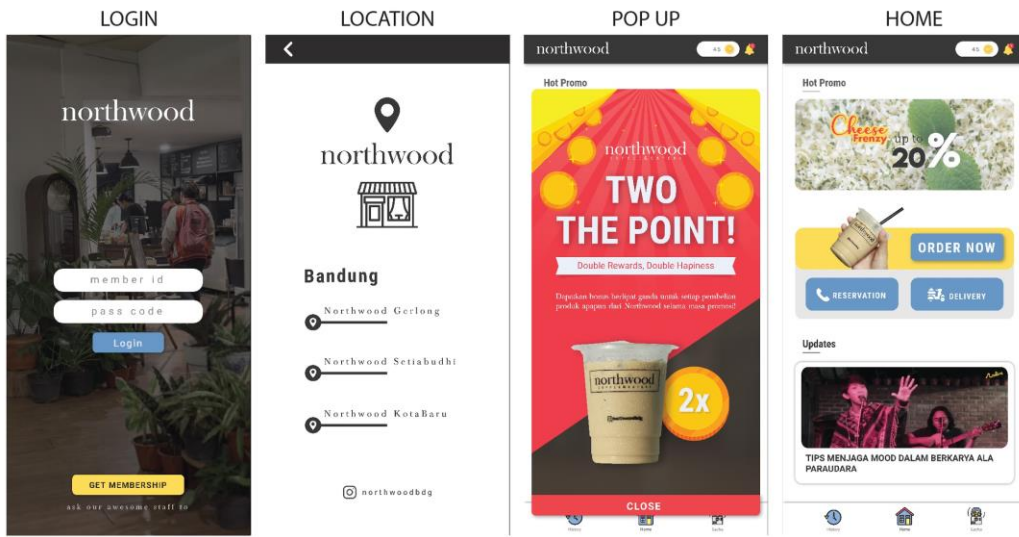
LOGIN

northwood

member id

pass code

Login

GET MEMBERSHIP

ask our awesome staff to

LOCATION

northwood

Bandung

Northwood Gerlong

Northwood Setiabudhi

Northwood KotaBaru

northwoodbdg

POP UP

northwood

Hot Promo

northwood

TWO THE POINT!

Double Rewards, Double Hapiness

Dapatkan bonus berlipat ganda untuk setiap pembelian produk apapun dari Northwood selama masa promosi!

northwood

2x

CLOSE

HOME

northwood

Hot Promo

Cheese Frenzy up to 20%

ORDER NOW

RESERVATION

DELIVERY

Updates

TIPS MENJAGA MOOD DALAM BERKARYA ALA PARAUDARA

History

Home

Setting